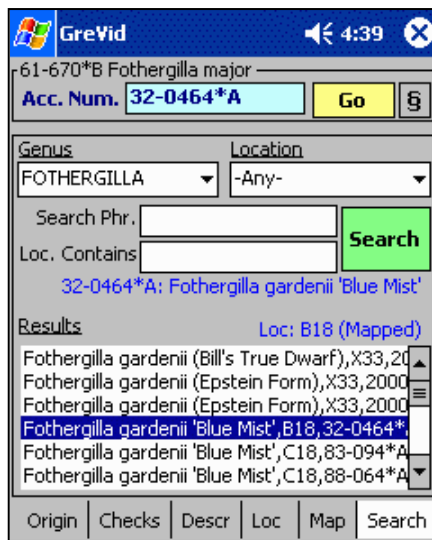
GreVid 4:39

61-670*B Fothergilla major

Acc. Num. 32-0464*A Go §

Genus
FOTHERGILLA

Location
-Any-

Search Phr.

Loc. Contains

Search

32-0464*A: Fothergilla gardenii 'Blue Mist'

Results

Loc: B18 (Mapped)

Fothergilla gardenii (Bill's True Dwarf),X33,20
Fothergilla gardenii (Epstein Form),X33,2000
Fothergilla gardenii (Epstein Form),X33,2000
Fothergilla gardenii 'Blue Mist',B18,32-0464*
Fothergilla gardenii 'Blue Mist',C18,83-094*A
Fothergilla gardenii 'Blue Mist',C18,88-064*A

Origin | Checks | Descr | Loc | Map | Search